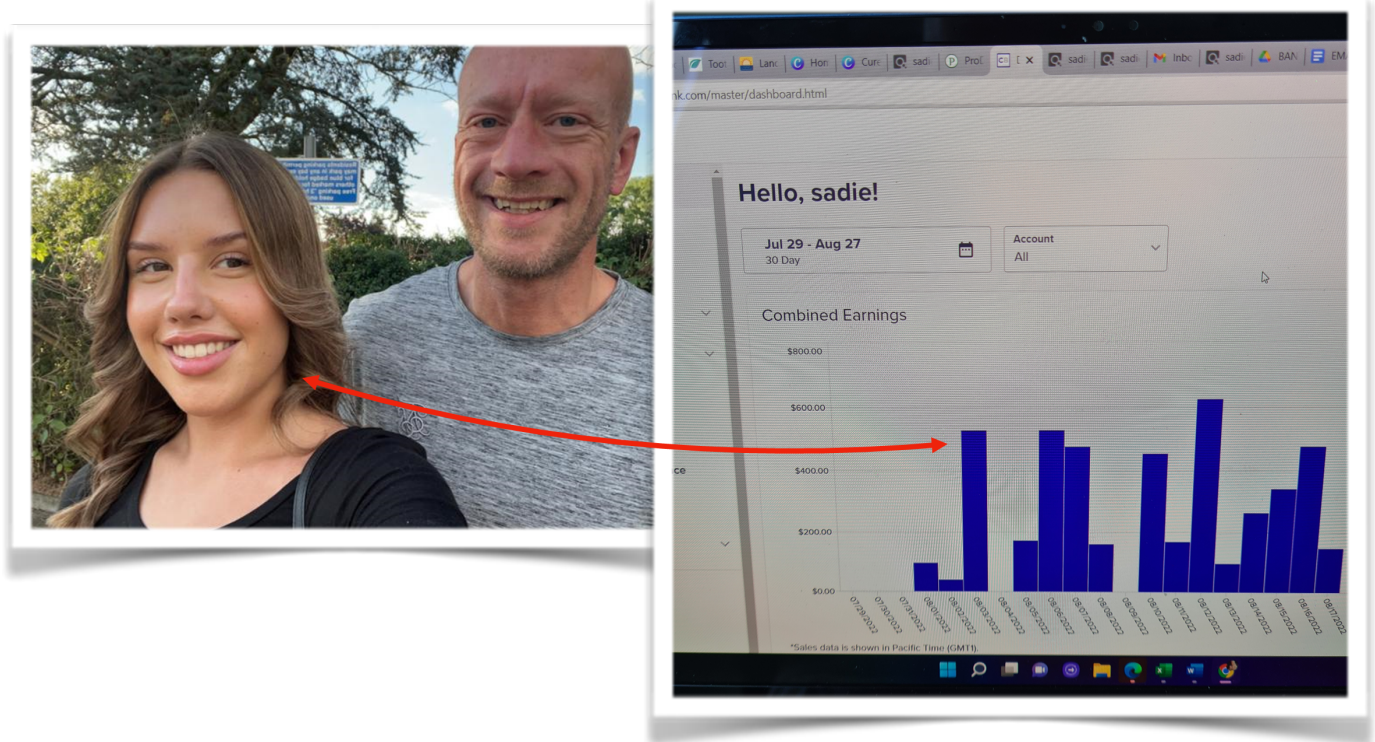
Toos Lanc Hon Cur sadi ProC sadi sadi Inbo sadi BAN EMA

nk.com/master/dashboard.html

Hello, sadie!

Jul 29 - Aug 27
30 Day

Account
All

Combined Earnings

$800.00
$600.00
$400.00
$200.00
$0.00

07/29/2022
07/30/2022
07/31/2022
08/01/2022
08/02/2022
08/03/2022
08/04/2022
08/05/2022
08/06/2022
08/07/2022
08/08/2022
08/09/2022
08/10/2022
08/11/2022
08/12/2022
08/13/2022
08/14/2022
08/15/2022
08/16/2022
08/17/2022

ce

*Sales data is shown in Pacific Time (GMT).